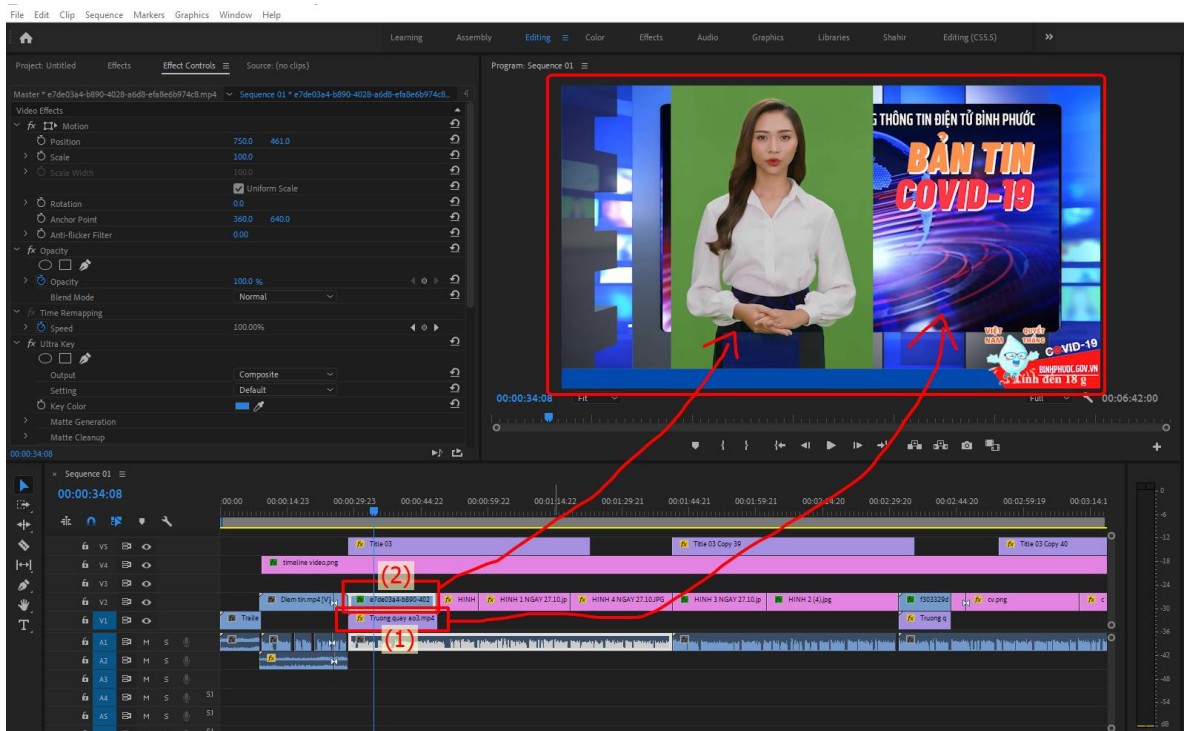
File Edit Clip Sequence Markers Graphics Window Help

Learning Assembly Editing Color Effects Audio Graphics Libraries Shahir Editing (CS5.5) »

Project: Untitled Effects Effect Controls Source: (no clips)

Master * e7de03a4-b890-4028-a6d8-efa8e6b974c8.mp4 Sequence 01 * e7de03a4-b890-4028-a6d8-efa8e6b974c8...

Video Effects
fx Motion
Position 750.0 461.0
Scale 100.0
Scale Width 100.0
Uniform Scale
Rotation 0.0
Anchor Point 360.0 640.0
Anti-flicker Filter 0.00
fx Opacity
Opacity 100.0 %
Blend Mode Normal
fx Time Remapping
Speed 100.00%
fx Ultra Key
Output Composite
Setting Default
Key Color
Matte Generation
Matte Cleanup

00:00:34:08

Program: Sequence 01

G THÔNG TIN ĐIỆN TỬ BÌNH PHƯỚC
BẢN TIN
COVID-19

VIỆT NAM QUYẾT THẮNG COVID-19
BINHPHUOC.GOV.VN
Tính đến 18 g

00:00:34:08 Fit Full 00:06:42:00

Sequence 01
00:00:34:08

:00:00 00:00:14:23 00:00:29:23 00:00:44:22 00:00:59:22 00:01:14:22 00:01:29:21 00:01:44:21 00:01:59:21 00:02:14:20 00:02:29:20 00:02:44:20 00:02:59:19 00:03:14:1

V5 Title 03 Title 03 Copy 39 Title 03 Copy 40
V4 timeline video.png
V3
V2 Diem tin.mp4 [V] e7de03a4-b890-402 HINH HINH 1 NGAY 27.10.jp HINH 4 NGAY 27.10.JPG HINH 3 NGAY 27.10.jp HINH 2 (4).jpg f303329d cv.png
V1 Traile Truong quay ao3.mp4 Truong q
A1 M S
A2 M S
A3 M S
A4 M S
A5 M S

(2)
(1)

0 -6 -12 -18 -24 -30 -36 -42 -48 -54 dB